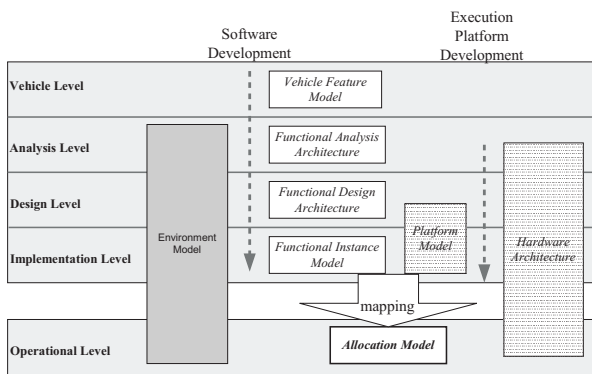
Software Development

Execution Platform Development

Vehicle Level

Vehicle Feature Model

Analysis Level

Functional Analysis Architecture

Design Level

Functional Design Architecture

Implementation Level

Environment Model

Functional Instance Model

Platform Model

Hardware Architecture

mapping

Operational Level

Allocation Model